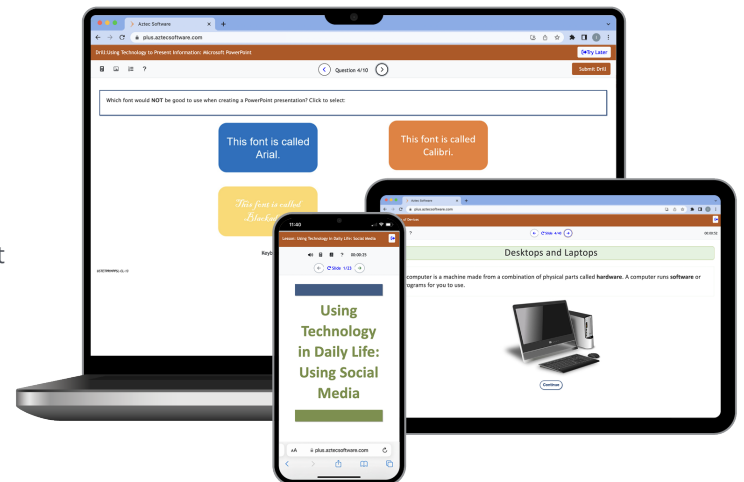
Aztec Software
plus.aztecsoftware.com
Drill Using Technology to Present Information: Microsoft PowerPoint
Try Later
?
Question 4/10
Submit Drill

Which font would **NOT** be good to use when creating a PowerPoint presentation? Click to select:

This font is called Arial.

This font is called Calibri.

This font is called Blackad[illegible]

Keyb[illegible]

Aztec Software
plus.aztecsoftware.com
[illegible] Devices
?
Slide 4/46
00:00:32

Desktops and Laptops

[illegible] computer is a machine made from a combination of physical parts called **hardware**. A computer runs **software** or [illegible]rograms for you to use.

Continue

11:40
Lesson: Using Technology in Daily Life: Social Media
?
00:00:23
Slide 1/23

Using Technology in Daily Life: Using Social Media

AA
plus.aztecsoftware.com